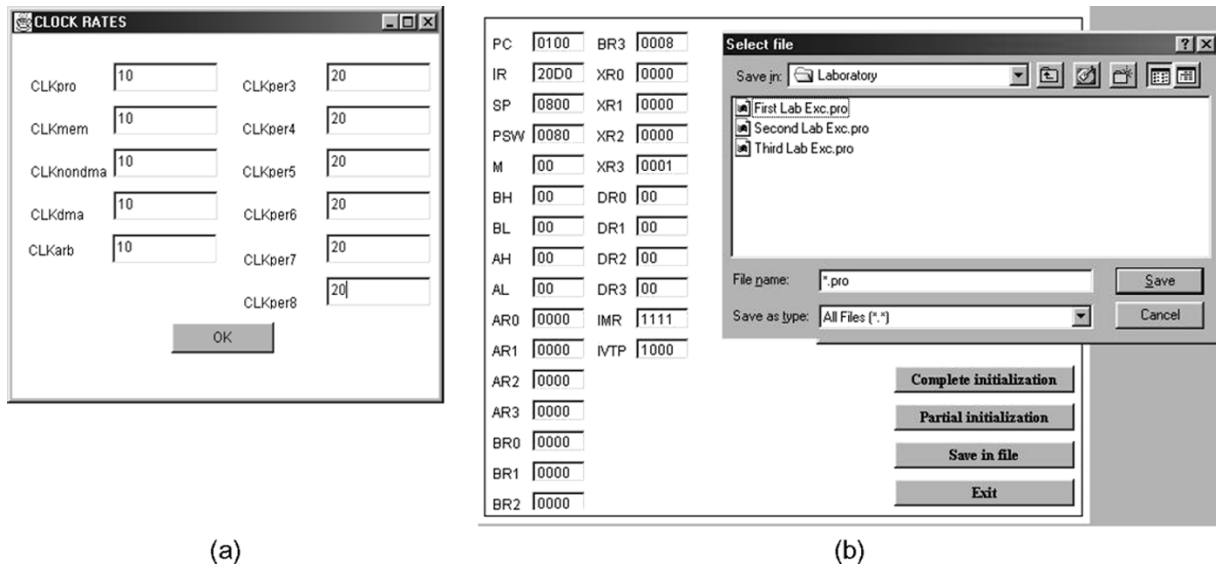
CLOCK RATES

| | | | |
|---|---|---|---|
| CLKpro | 10 | CLKper3 | 20 |
| CLKmem | 10 | CLKper4 | 20 |
| CLKnondma | 10 | CLKper5 | 20 |
| CLKdma | 10 | CLKper6 | 20 |
| CLKarb | 10 | CLKper7 | 20 |
| | | CLKper8 | 20 |

OK

(a)

| | | | |
|---|---|---|---|
| PC | 0100 | BR3 | 0008 |
| IR | 20D0 | XR0 | 0000 |
| SP | 0800 | XR1 | 0000 |
| PSW | 0080 | XR2 | 0000 |
| M | 00 | XR3 | 0001 |
| BH | 00 | DR0 | 00 |
| BL | 00 | DR1 | 00 |
| AH | 00 | DR2 | 00 |
| AL | 00 | DR3 | 00 |
| AR0 | 0000 | IMR | 1111 |
| AR1 | 0000 | IVTP | 1000 |
| AR2 | 0000 | | |
| AR3 | 0000 | | |
| BR0 | 0000 | | |
| BR1 | 0000 | | |
| BR2 | 0000 | | |

Select file

Save in: Laboratory

First Lab Exc.pro
Second Lab Exc.pro
Third Lab Exc.pro

File name: *.pro
Save

Save as type: All Files (*.*)
Cancel

Complete initialization

Partial initialization

Save in file

Exit

(b)